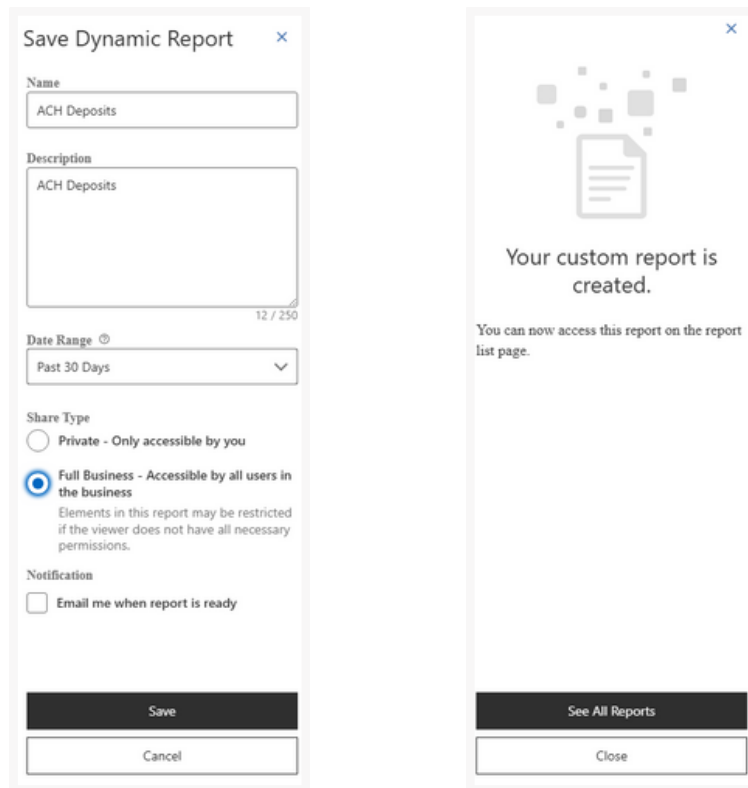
Save Dynamic Report ×

Name

ACH Deposits

Description

ACH Deposits

12 / 250

Date Range ⓘ

Past 30 Days

Share Type

Private - Only accessible by you

Full Business - Accessible by all users in the business

Elements in this report may be restricted if the viewer does not have all necessary permissions.

Notification

Email me when report is ready

Save

Cancel

×

Your custom report is created.

You can now access this report on the report list page.

See All Reports

Close